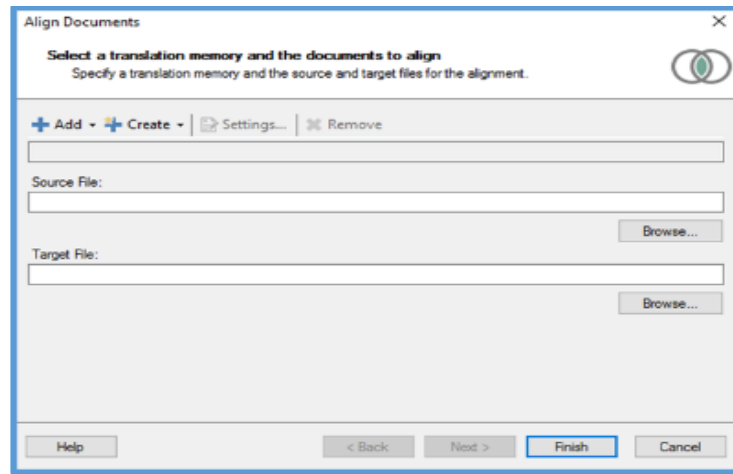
Align Documents
×

Select a translation memory and the documents to align
Specify a translation memory and the source and target files for the alignment.

Add ▾ Create ▾ Settings... Remove

Source File:

Browse...

Target File:

Browse...

Help
< Back
Next >
Finish
Cancel